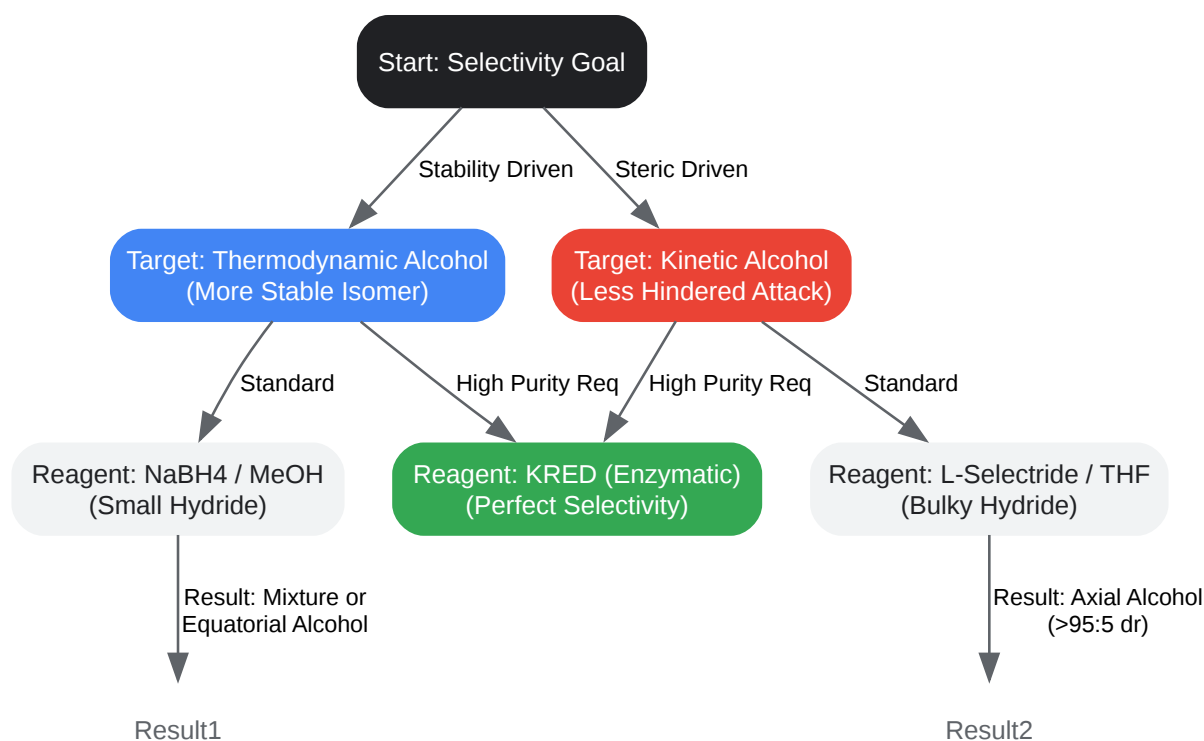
Start: Selectivity Goal

Stability Driven

Steric Driven

Target: Thermodynamic Alcohol (More Stable Isomer)

Target: Kinetic Alcohol (Less Hindered Attack)

Standard

High Purity Req

High Purity Req

Standard

Reagent: NaBH4 / MeOH (Small Hydride)

Reagent: KRED (Enzymatic) (Perfect Selectivity)

Reagent: L-Selectride / THF (Bulky Hydride)

Result: Mixture or Equatorial Alcohol

Result: Axial Alcohol (>95:5 dr)

Result1

Result2